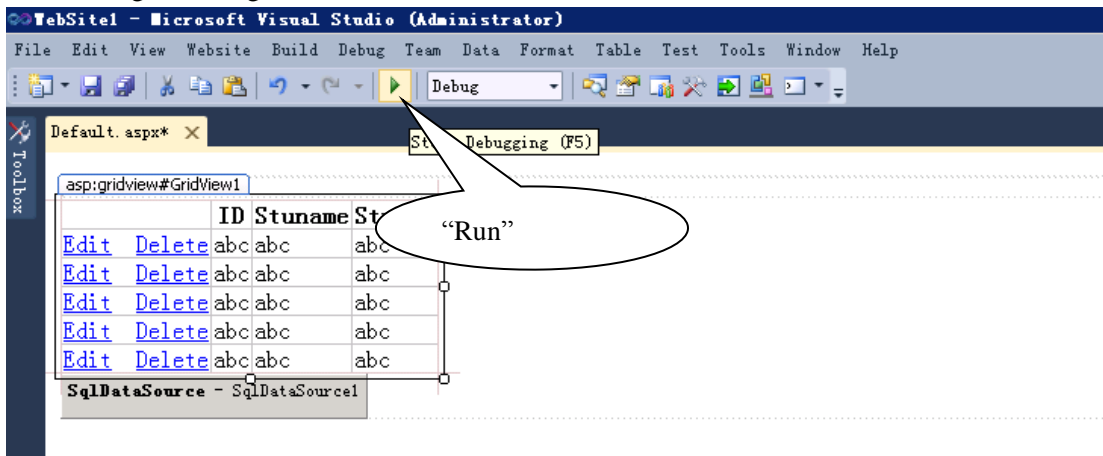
WebSite1 - Microsoft Visual Studio (Administrator)

File Edit View Website Build Debug Team Data Format Table Test Tools Window Help

Debug

Default.aspx*

Toolbox

St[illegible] Debugging (F5)

asp:gridview#GridView1

| | | ID | Stuname | St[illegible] |
|---|---|---|---|---|
| Edit | Delete | abc | abc | abc |
| Edit | Delete | abc | abc | abc |
| Edit | Delete | abc | abc | abc |
| Edit | Delete | abc | abc | abc |
| Edit | Delete | abc | abc | abc |

"Run"

SqlDataSource - SqlDataSource1